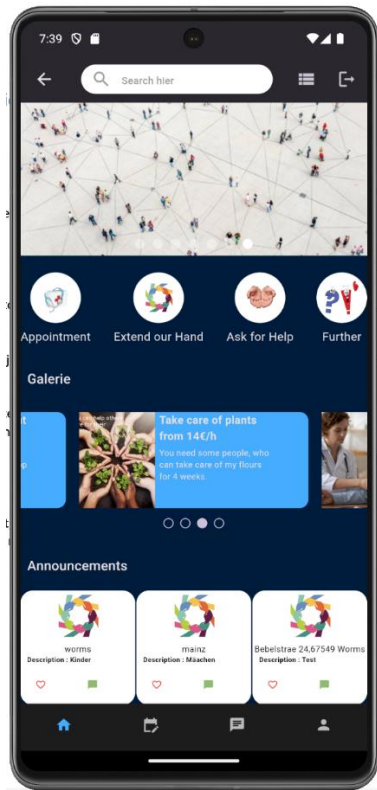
7:39

Search hier

Appointment
Extend our Hand
Ask for Help
Further

Galerie

Take care of plants from 14€/h
You need some people, who can take care of my flours for 4 weeks.

Announcements

worms
Description : Kinder

mainz
Description : Mäachen

Bebelstrae 24,67549 Worms
Description : Test